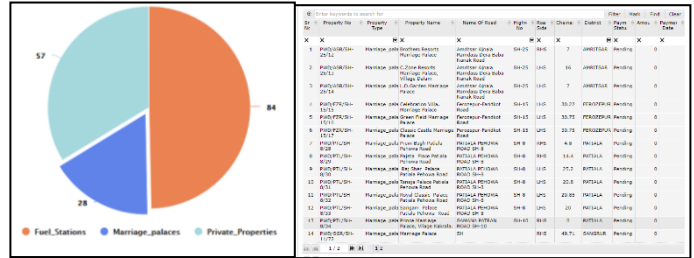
57

84

28

Fuel_Stations Marriage_palaces Private_Properties

Enter keywords to search for

Filter Reset Find Clear

| Sr No | Property No | Property Type | Property Name | Name Of Road | Highway No | Row Side | Chainage | District | Payment Status | Amount | Payment Date |
|---|---|---|---|---|---|---|---|---|---|---|---|
| 1 | PWD/ASR/SH-25/11 | Marriage_pala | Northern Resorts Marriage Palace | Amritsar Ajnala Ramdass Dera Baba Nanak Road | SH-25 | RHS | 7 | AMRITSAR | Pending | 0 | |
| 2 | PWD/ASR/SH-25/11 | Marriage_pala | C Zone Resorts Marriage Palace, Village Dalam | Amritsar Ajnala Ramdass Dera Baba Nanak Road | SH-25 | LHS | 16 | AMRITSAR | Pending | 0 | |
| 3 | PWD/ASR/SH-25/14 | Marriage_pala | D.Garden Marriage Palace | Amritsar Ajnala Ramdass Dera Baba Nanak Road | SH-25 | LHS | 7 | AMRITSAR | Pending | 0 | |
| 4 | PWD/FZR/SH-15/15 | Marriage_pala | Celebration Villa, Marriage Palace | Ferozepur-Fazilka Road | SH-15 | LHS | 33.75 | FEROZEPUR | Pending | 0 | |
| 5 | PWD/FZR/SH-15/16 | Marriage_pala | Green Field Marriage Palace | Ferozepur-Fazilka Road | SH-15 | LHS | 33.75 | FEROZEPUR | Pending | 0 | |
| 6 | PWD/FZR/SH-15/17 | Marriage_pala | Classic Castle Marriage Palace | Ferozepur Fazilka Road | SH-15 | LHS | 35.75 | FEROZEPUR | Pending | 0 | |
| 7 | PWD/PTL/SH-8/28 | Marriage_pala | Prem Bagh Palace Pehowa Road | PATIALA PEHOWA ROAD SH-8 | SH-8 | RHS | 4.8 | PATIALA | Pending | 0 | |
| 8 | PWD/PTL/SH-8/29 | Marriage_pala | Rajeev Place Palace Pehowa Road | PATIALA PEHOWA ROAD SH-8 | SH-8 | RHS | 11.4 | PATIALA | Pending | 0 | |
| 9 | PWD/PTL/SH-8/30 | Marriage_pala | Raj Shan Palace Patiala Pehowa Road | PATIALA PEHOWA ROAD SH-8 | SH-8 | LHS | 25.2 | PATIALA | Pending | 0 | |
| 10 | PWD/PTL/SH-8/31 | Marriage_pala | Pehowa Palace Palace Pehowa Road | PATIALA PEHOWA ROAD SH-8 | SH-8 | LHS | 20.8 | PATIALA | Pending | 0 | |
| 11 | PWD/PTL/SH-8/32 | Marriage_pala | Royal Classic Palace Palace Pehowa Road | PATIALA PEHOWA ROAD SH-8 | SH-8 | LHS | 23.65 | PATIALA | Pending | 0 | |
| 12 | PWD/PTL/SH-8/33 | Marriage_pala | Sangam Palace Patiala Pehowa Road | PATIALA PEHOWA ROAD SH-8 | SH-8 | LHS | 20 | PATIALA | Pending | 0 | |
| 13 | PWD/ASR/SH-25/18 | Marriage_pala | Prince Marriage Palace, Village Kamalpu | RAMDAS AJNALA AMRITSAR ROAD | SH-25 | RHS | 7 | AMRITSAR | Pending | 0 | |
| 14 | PWD/SGR/SH-11/77 | Marriage_pala | Marriage Palace | SH | | RHS | 49.7L | SANGRUR | Pending | 0 | |

1 / 2